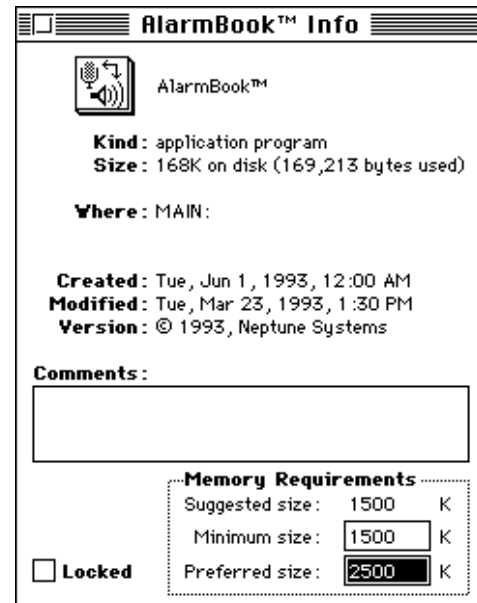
AlarmBook™ Info

AlarmBook™

Kind: application program
Size: 168K on disk (169,213 bytes used)

Where: MAIN:

Created: Tue, Jun 1, 1993, 12:00 AM
Modified: Tue, Mar 23, 1993, 1:30 PM
Version: © 1993, Neptune Systems

Comments:

Memory Requirements
Suggested size: 1500 K
Minimum size: 1500 K
Preferred size: 2500 K

Locked